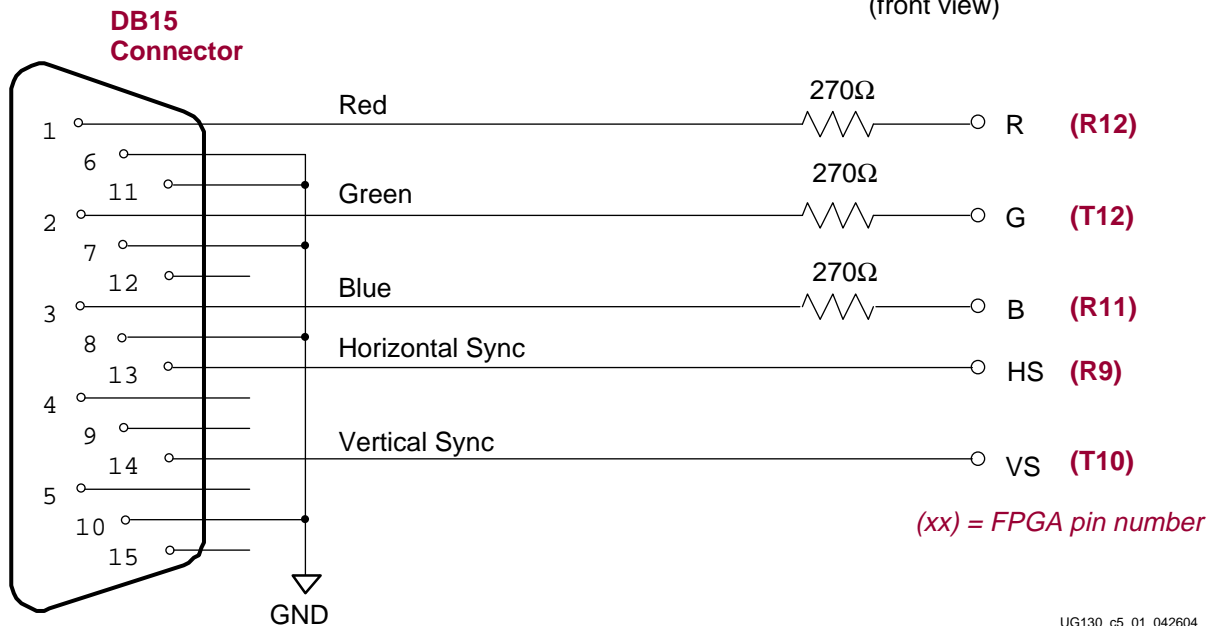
DB15 Connector

(front view)

1
6
11
2
7
12
3
8
13
4
9
14
5
10
15

Red
270Ω
R (R12)

Green
270Ω
G (T12)

Blue
270Ω
B (R11)

Horizontal Sync
HS (R9)

Vertical Sync
VS (T10)

(xx) = FPGA pin number

GND

UG130_c5_01_042604